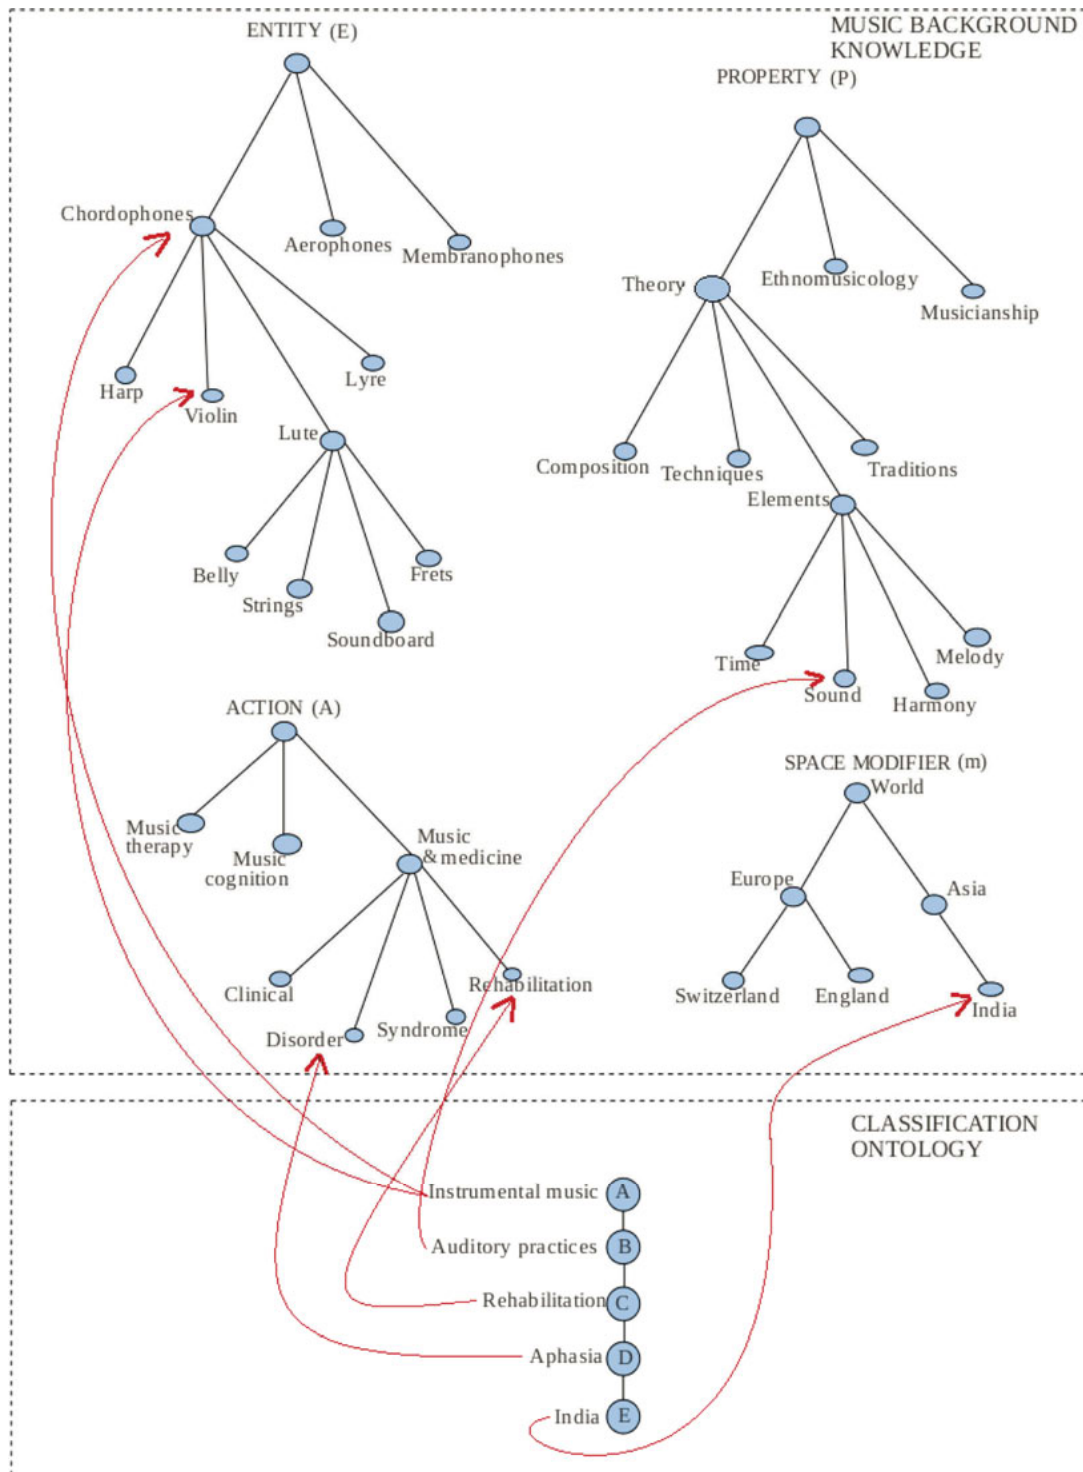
MUSIC BACKGROUND KNOWLEDGE

ENTITY (E)

Chordophones

Aerophones

Membranophones

Harp

Violin

Lyre

Lute

Belly

Strings

Frets

Soundboard

PROPERTY (P)

Theory

Ethnomusicology

Musicianship

Composition

Techniques

Traditions

Elements

Time

Sound

Harmony

Melody

ACTION (A)

Music therapy

Music cognition

Music & medicine

Clinical

Disorder

Syndrome

Rehabilitation

SPACE MODIFIER (m)

World

Europe

Asia

Switzerland

England

India

CLASSIFICATION ONTOLOGY

Instrumental music A

Auditory practices B

Rehabilitation C

Aphasia D

India E